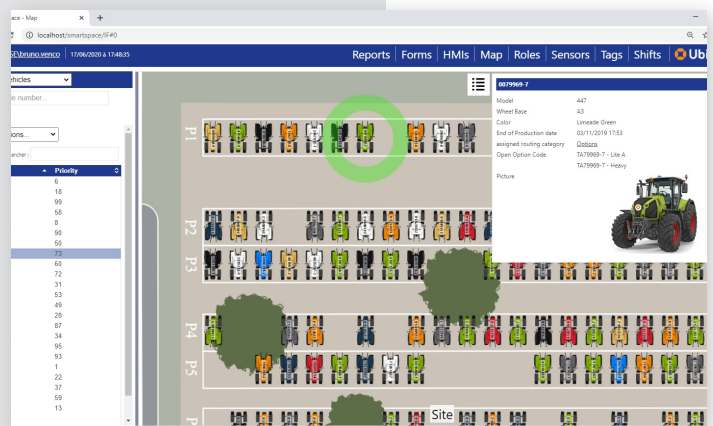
ace - Map ×

localhost/smartspace/#0

\bruno.venco | 17/06/2020 à 17:48:35

Reports Forms HMIs Map Roles Sensors Tags Shifts Ubi

ehicles

e number...

ions...

ercher :

| Priority |
|---|
| 6 |
| 18 |
| 99 |
| 58 |
| 8 |
| 90 |
| 50 |
| 73 |
| 60 |
| 72 |
| 31 |
| 53 |
| 49 |
| 28 |
| 87 |
| 34 |
| 95 |
| 93 |
| 1 |
| 22 |
| 37 |
| 59 |
| 13 |

P1

P2

P3

P4

P5

Site

0079969-7

| Model | 447 |
|---|---|
| Wheel Base | A3 |
| Color | Limeade Green |
| End of Production date | 03/11/2019 17:53 |
| assigned routing category | Options |
| Open Option Code | TA79969-7 - Lite A |
| | TA79969-7 - Heavy |
| Picture | |